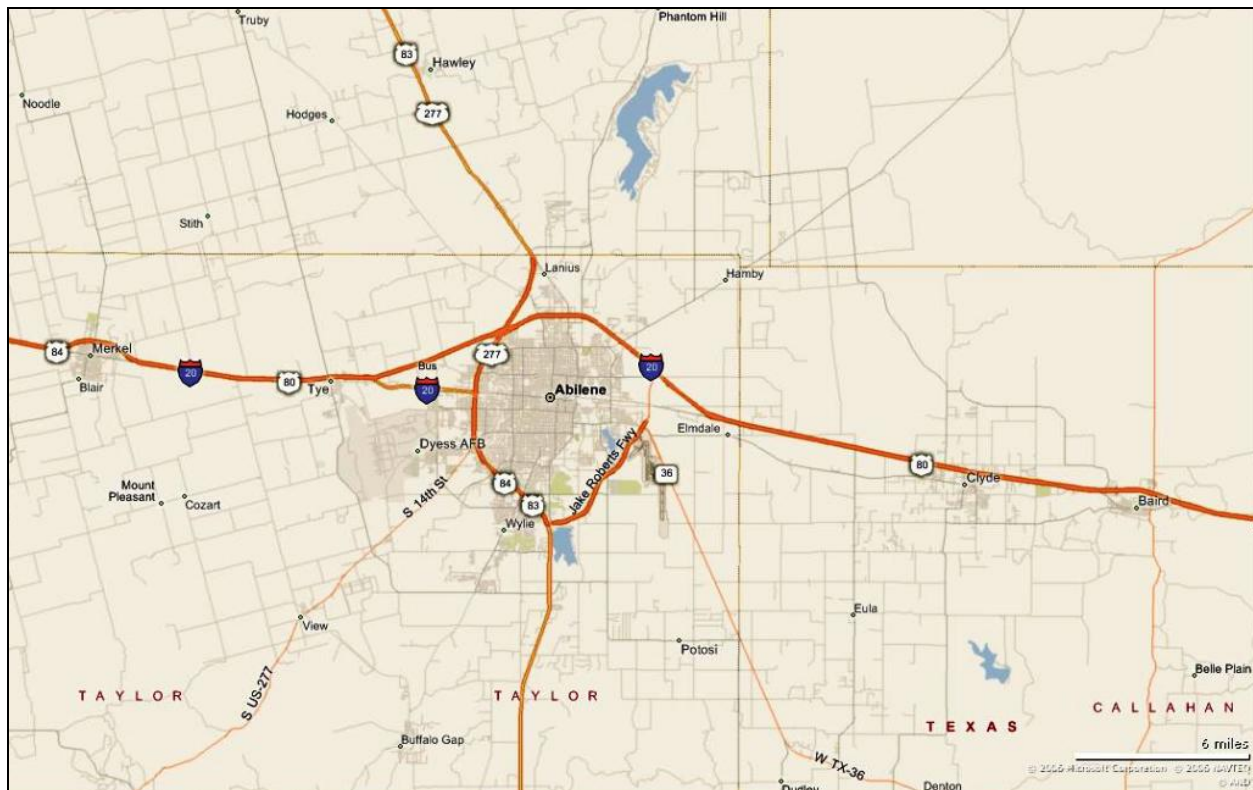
Truby
Phantom Hill
83
Hawley
Noodle
Hodges
277
Stith
Lanius
Hamby
84
Merkel
20
80
Tye
Bus
20
277
20
Blair
Abilene
Dyess AFB
Elmdale
Jake Roberts Fwy
36
80
Clyde
Mount Pleasant
Cozart
84
83
S 14th St
Wylie
Baird
View
Eula
Potosi
Belle Plain
TAYLOR
S US-277
TAYLOR
CALLAHAN
TEXAS
Buffalo Gap
W TX-36
6 miles
© 2006 Microsoft Corporation © 2006 NAVTEQ
Dudley
Denton